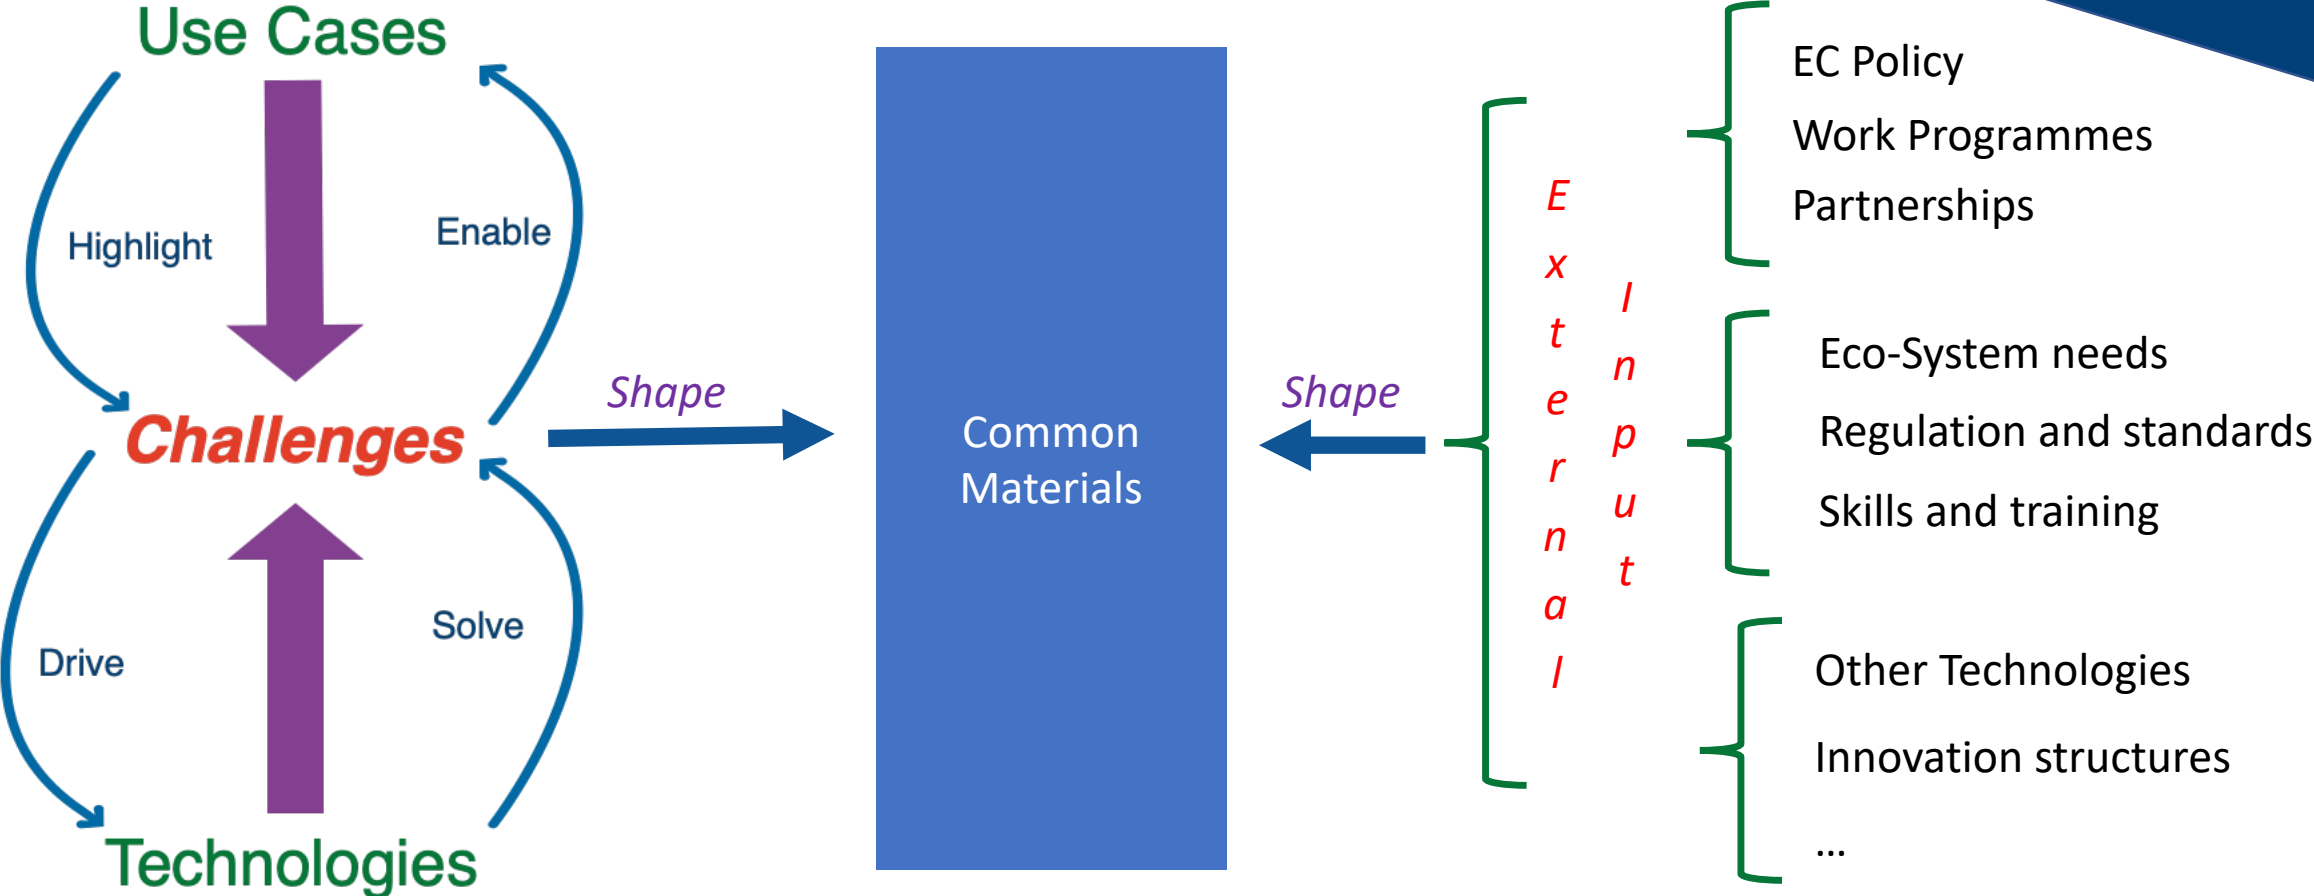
Use Cases

Highlight

Enable

Challenges

Drive

Solve

Technologies

Shape

Common Materials

Shape

External Input

EC Policy
Work Programmes
Partnerships

Eco-System needs
Regulation and standards
Skills and training

Other Technologies
Innovation structures
…